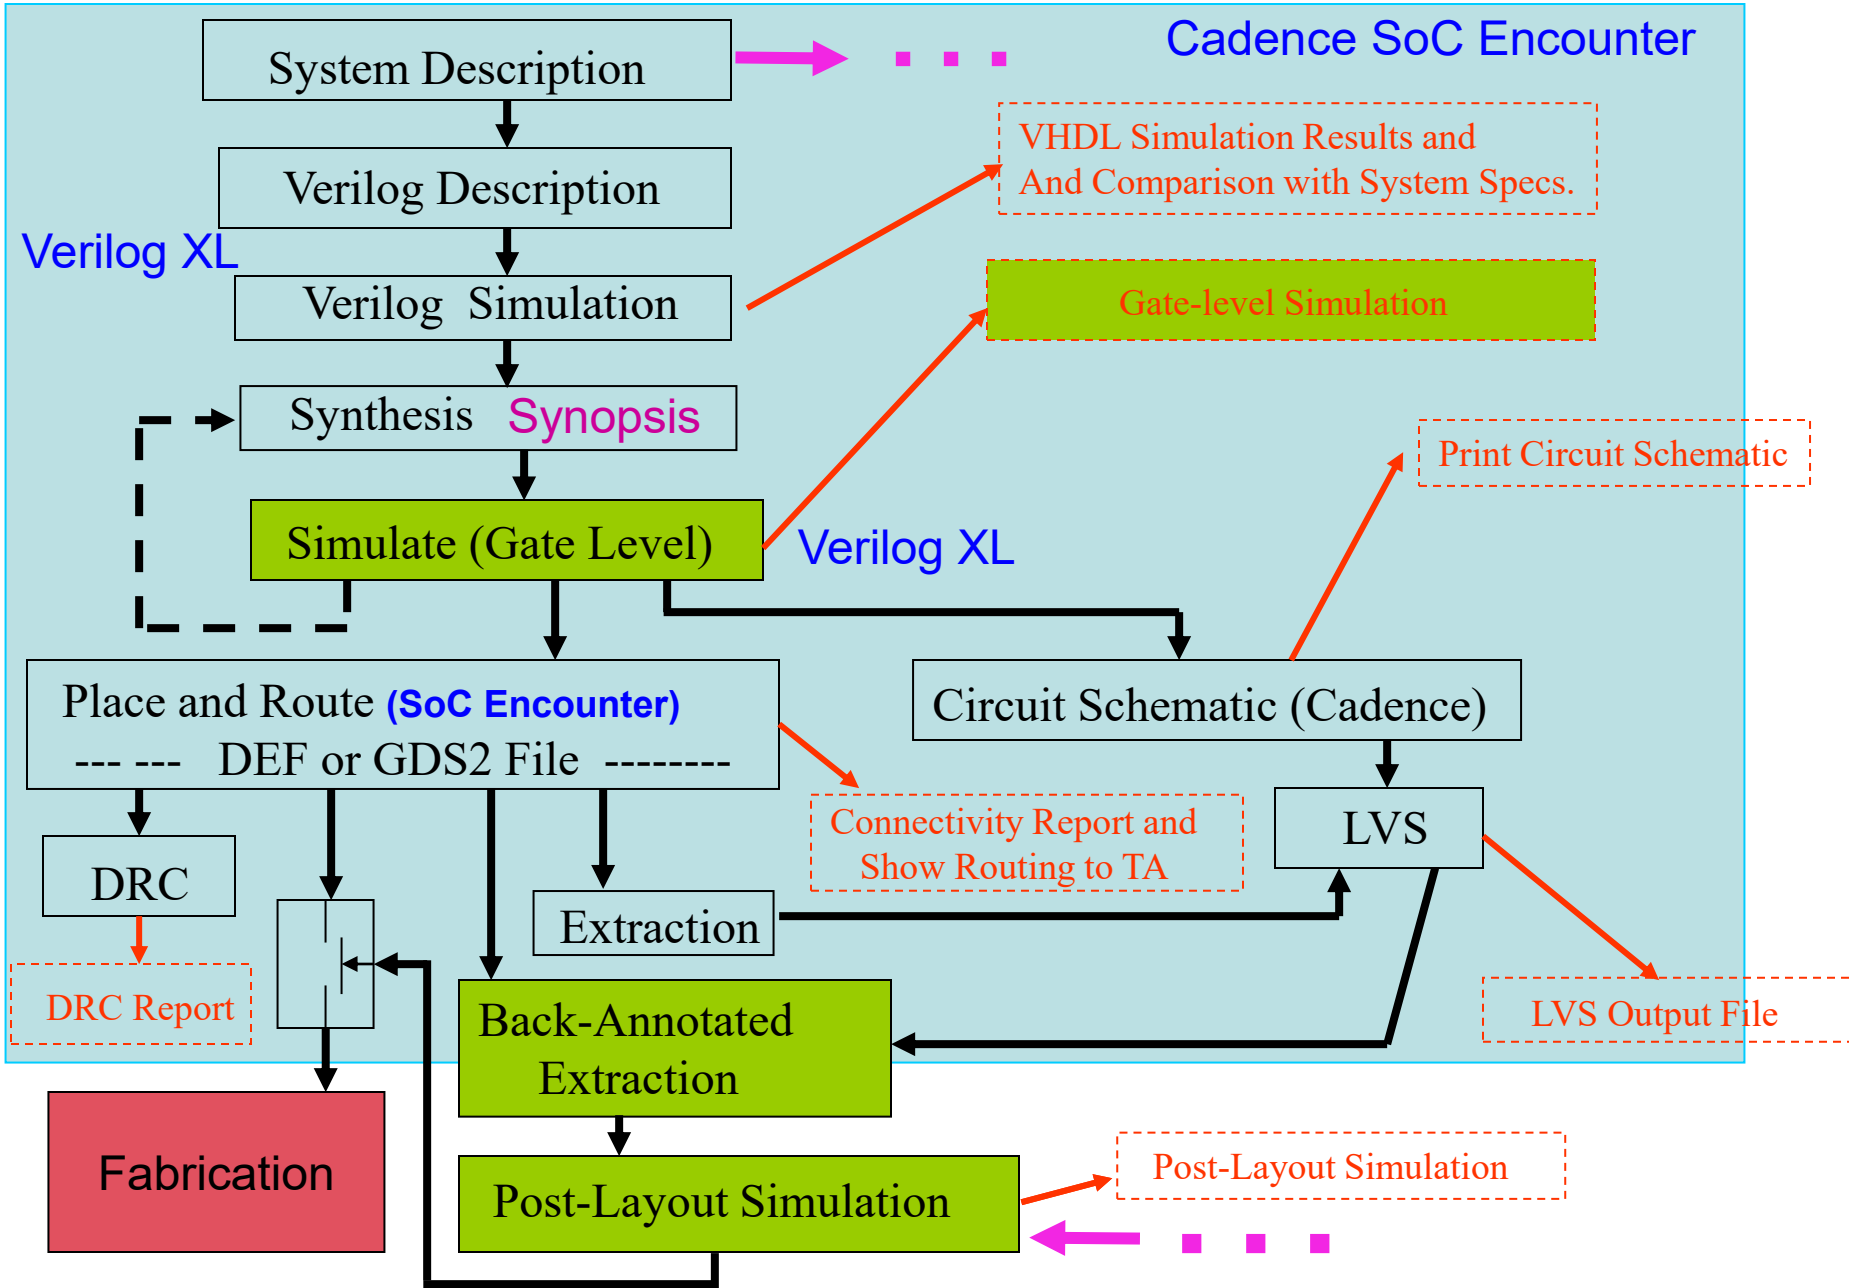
Cadence SoC Encounter

System Description

Verilog Description

VHDL Simulation Results and And Comparison with System Specs.

Verilog XL

Verilog Simulation

Gate-level Simulation

Synthesis Synopsis

Print Circuit Schematic

Simulate (Gate Level)

Verilog XL

Place and Route (SoC Encounter)
--- --- DEF or GDS2 File --------

Circuit Schematic (Cadence)

Connectivity Report and Show Routing to TA

LVS

DRC

Extraction

DRC Report

Back-Annotated Extraction

LVS Output File

Fabrication

Post-Layout Simulation

Post-Layout Simulation